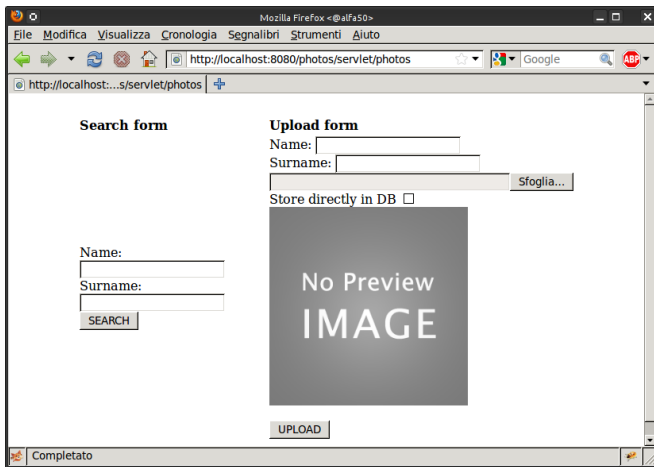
Mozilla Firefox <@alfa50>

File Modifica Visualizza Cronologia Segnalibri Strumenti Aiuto

http://localhost:8080/photos/servlet/photos

Google

ABP

http://localhost:...s/servlet/photos

Search form

Name:

Surname:

SEARCH

Upload form

Name:

Surname:

Sfoglia...

Store directly in DB

No Preview
IMAGE

UPLOAD

Completato